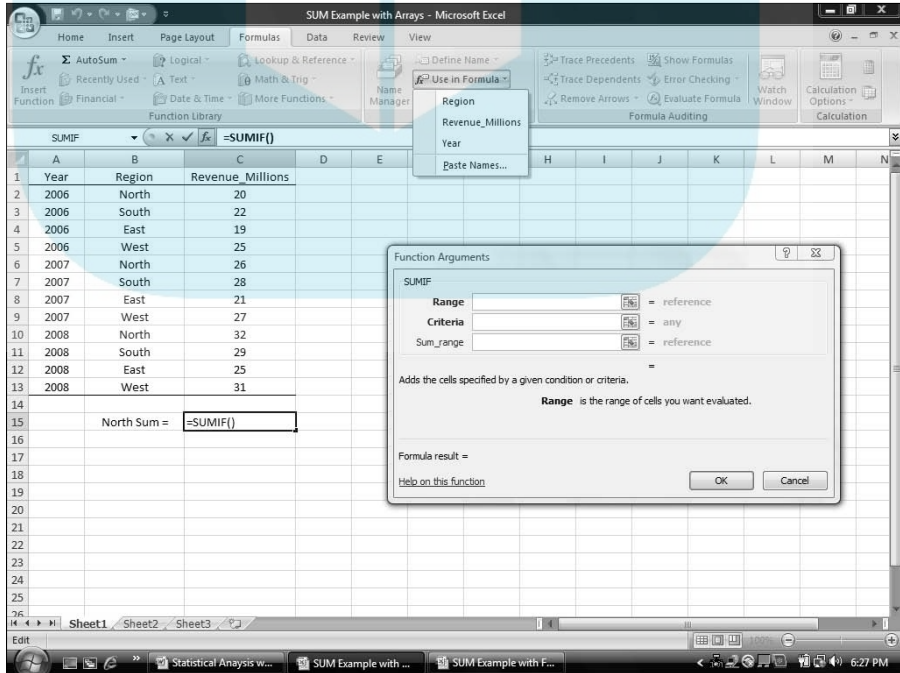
SUM Example with Arrays - Microsoft Excel

Home Insert Page Layout Formulas Data Review View

Insert Function
Σ AutoSum
Recently Used
Financial
Logical
Text
Date & Time
Lookup & Reference
Math & Trig
More Functions
Function Library
Name Manager
Define Name
Use in Formula
Region
Revenue_Millions
Year
Paste Names...
Trace Precedents
Trace Dependents
Remove Arrows
Show Formulas
Error Checking
Evaluate Formula
Formula Auditing
Watch Window
Calculation Options
Calculation

SUMIF
=SUMIF()

| | A | B | C | D | E |
|---|---|---|---|---|---|
| 1 | Year | Region | Revenue_Millions | | |
| 2 | 2006 | North | 20 | | |
| 3 | 2006 | South | 22 | | |
| 4 | 2006 | East | 19 | | |
| 5 | 2006 | West | 25 | | |
| 6 | 2007 | North | 26 | | |
| 7 | 2007 | South | 28 | | |
| 8 | 2007 | East | 21 | | |
| 9 | 2007 | West | 27 | | |
| 10 | 2008 | North | 32 | | |
| 11 | 2008 | South | 29 | | |
| 12 | 2008 | East | 25 | | |
| 13 | 2008 | West | 31 | | |
| 14 | | | | | |
| 15 | | North Sum = | =SUMIF() | | |

Function Arguments
SUMIF
Range = reference
Criteria = any
Sum_range = reference
=
Adds the cells specified by a given condition or criteria.
Range is the range of cells you want evaluated.
Formula result =
Help on this function
OK
Cancel

Sheet1 Sheet2 Sheet3
Edit
100%
Statistical Anaysis w...
SUM Example with ...
SUM Example with F...
6:27 PM